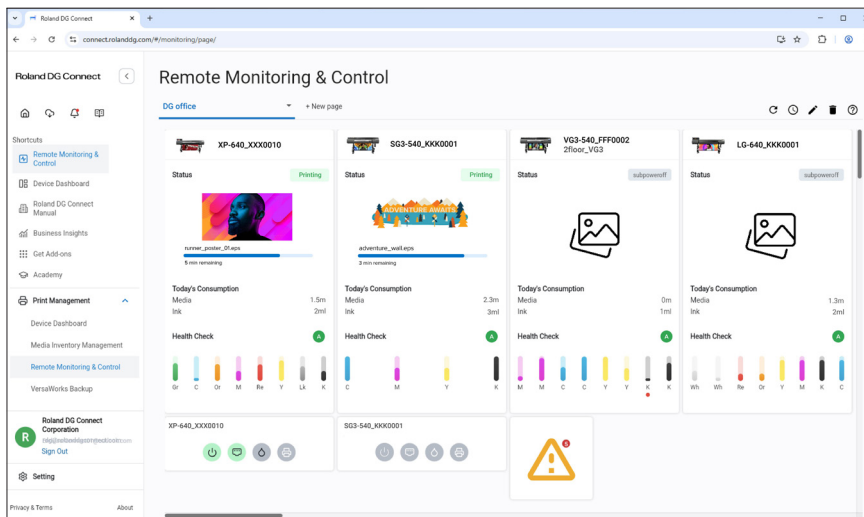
Roland DG Connect ×  +

connect.rolanddg.com/#/monitoring/page/

Roland DG Connect

Shortcuts
Remote Monitoring & Control
Device Dashboard
Roland DG Connect Manual
Business Insights
Get Add-ons
Academy

Print Management
Device Dashboard
Media Inventory Management
Remote Monitoring & Control
VersaWorks Backup

R Roland DG Connect Corporation
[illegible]
Sign Out

Setting

Privacy & Terms  About

Remote Monitoring & Control

DG office  + New page

XP-640_XXX0010
Status  Printing
runner_poster_01.eps
5 min remaining
Today's Consumption
Media  1.5m
Ink  2ml
Health Check  A
Gr C Or M Re Y Lk K

SG3-540_KKK0001
Status  Printing
ADVENTURE AWAITS
adventure_wall.eps
3 min remaining
Today's Consumption
Media  2.3m
Ink  3ml
Health Check  A
C M Y K

VG3-540_FFF0002
2floor_VG3
Status  subpoweroff
Today's Consumption
Media  0m
Ink  1ml
Health Check  A
M M C C Y Y K K

LG-640_KKK0001
Status  subpoweroff
Today's Consumption
Media  1.3m
Ink  2ml
Health Check  A
Wh Wh Re Or Y M K C

XP-640_XXX0010

SG3-540_KKK0001

5